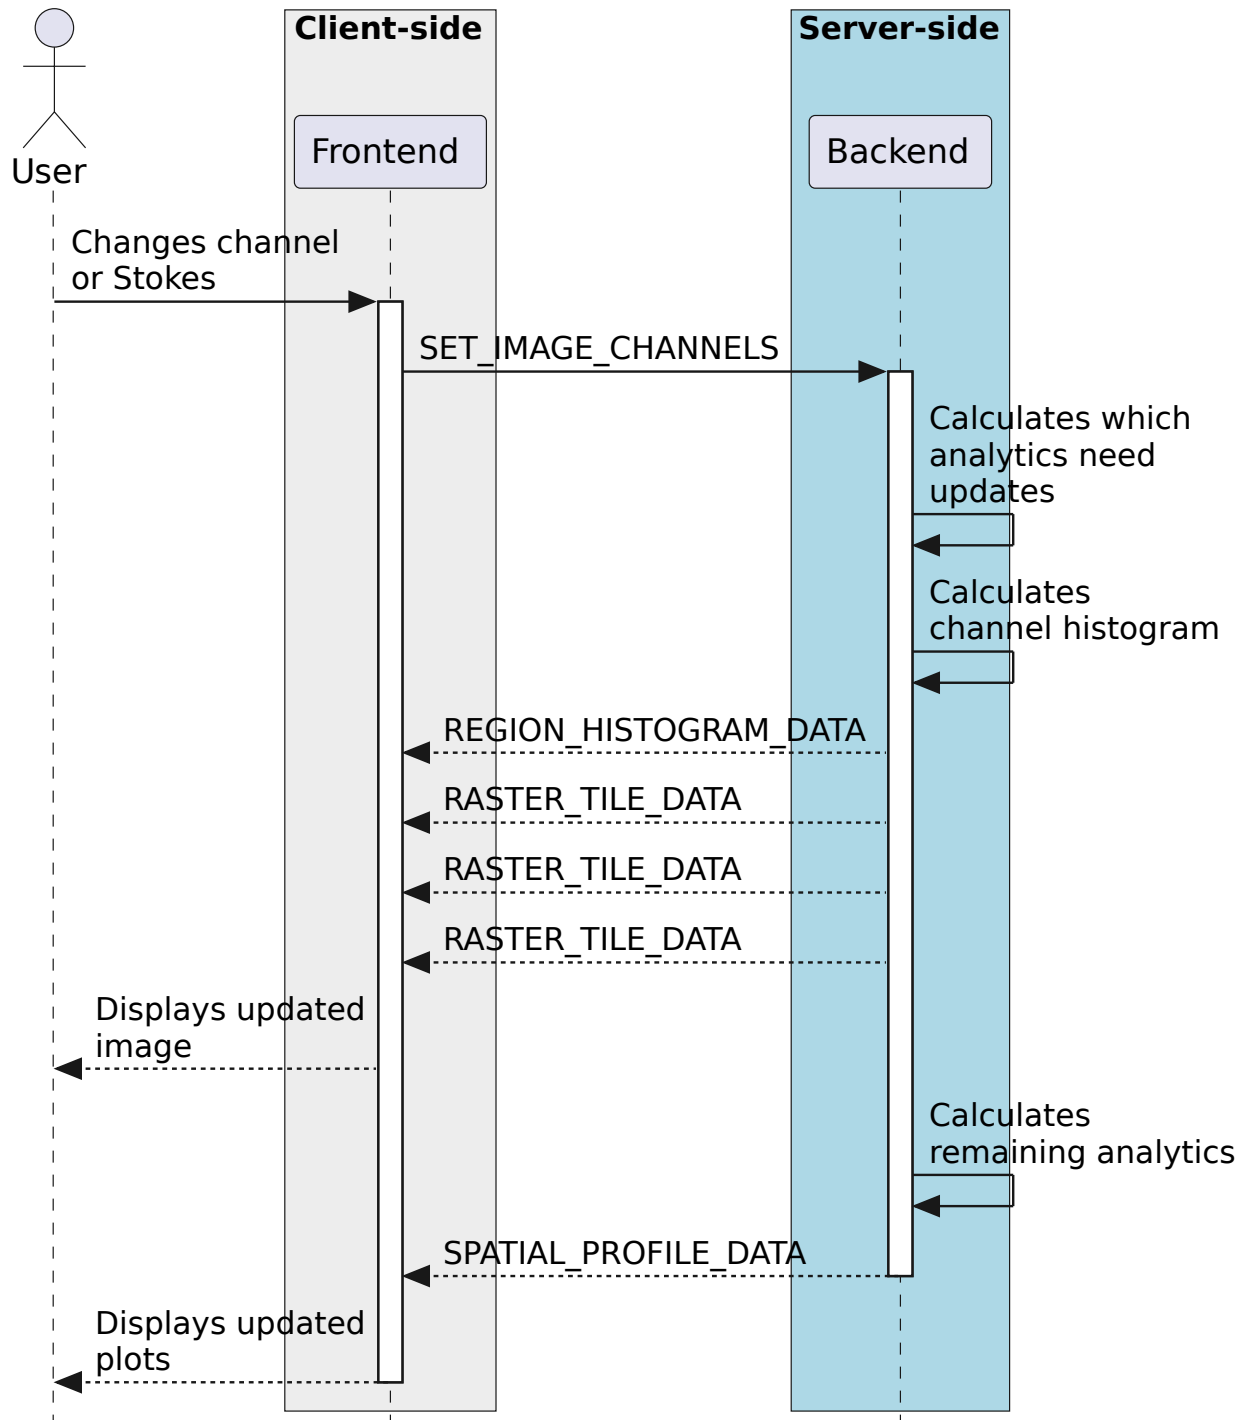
User

Client-side

Frontend

Server-side

Backend

Changes channel or Stokes

SET_IMAGE_CHANNELS

Calculates which analytics need updates

Calculates channel histogram

REGION_HISTOGRAM_DATA

RASTER_TILE_DATA

RASTER_TILE_DATA

RASTER_TILE_DATA

Displays updated image

Calculates remaining analytics

SPATIAL_PROFILE_DATA

Displays updated plots